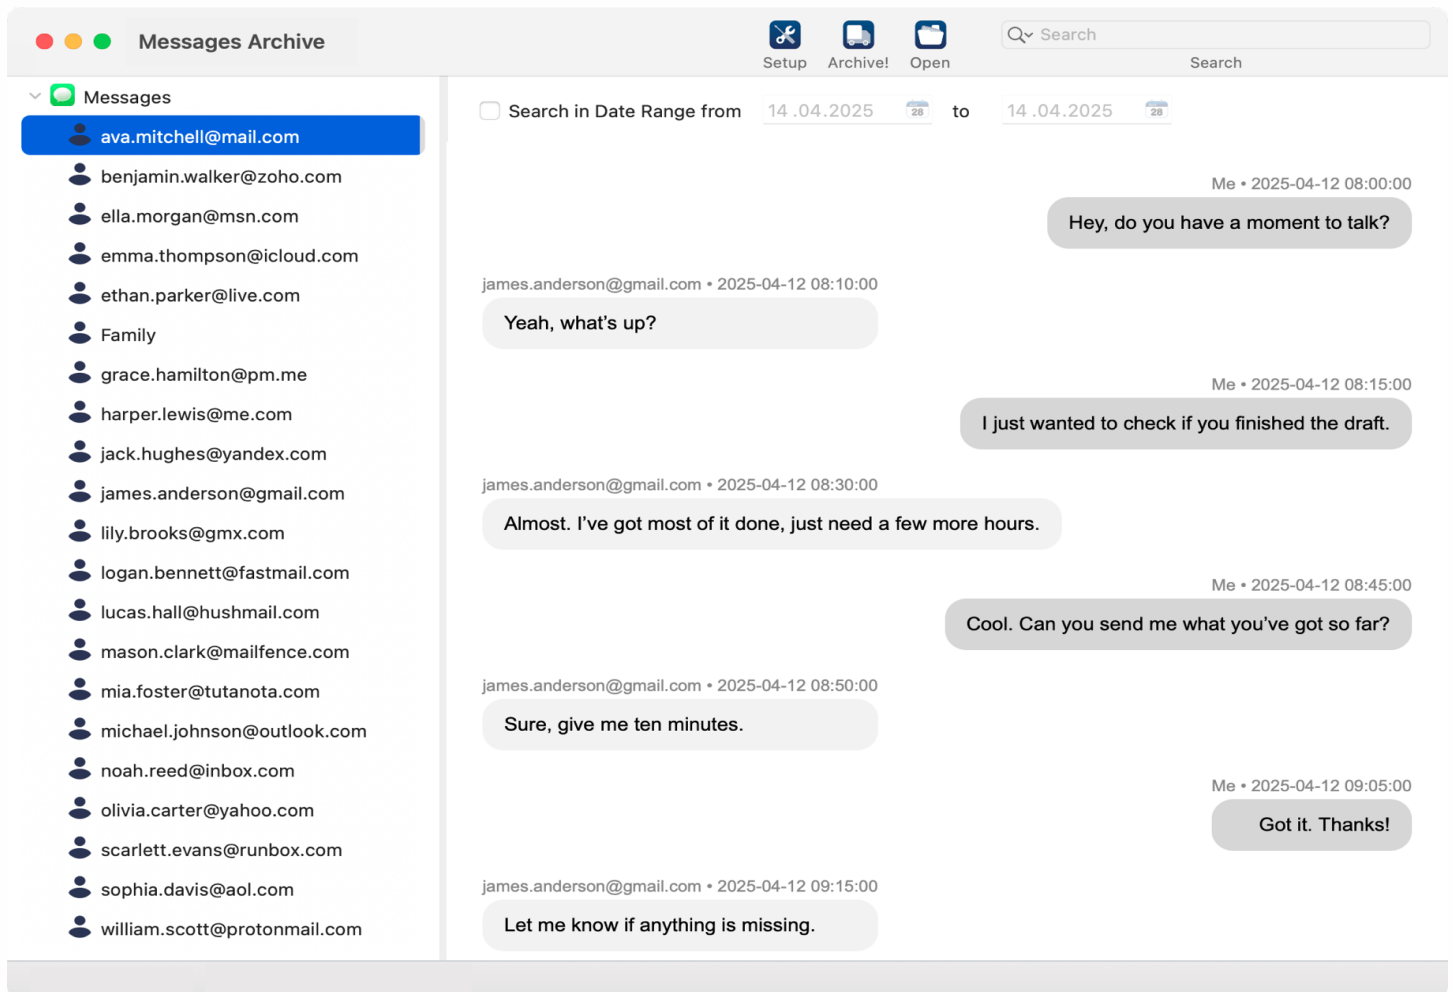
Messages Archive

Setup Archive! Open

Search

Search

Messages
ava.mitchell@mail.com
benjamin.walker@zoho.com
ella.morgan@msn.com
emma.thompson@icloud.com
ethan.parker@live.com
Family
grace.hamilton@pm.me
harper.lewis@me.com
jack.hughes@yandex.com
james.anderson@gmail.com
lily.brooks@gmx.com
logan.bennett@fastmail.com
lucas.hall@hushmail.com
mason.clark@mailfence.com
mia.foster@tutanota.com
michael.johnson@outlook.com
noah.reed@inbox.com
olivia.carter@yahoo.com
scarlett.evans@runbox.com
sophia.davis@aol.com
william.scott@protonmail.com

Search in Date Range from 14.04.2025 28 to 14.04.2025 28

Me • 2025-04-12 08:00:00
Hey, do you have a moment to talk?

james.anderson@gmail.com • 2025-04-12 08:10:00
Yeah, what’s up?

Me • 2025-04-12 08:15:00
I just wanted to check if you finished the draft.

james.anderson@gmail.com • 2025-04-12 08:30:00
Almost. I’ve got most of it done, just need a few more hours.

Me • 2025-04-12 08:45:00
Cool. Can you send me what you’ve got so far?

james.anderson@gmail.com • 2025-04-12 08:50:00
Sure, give me ten minutes.

Me • 2025-04-12 09:05:00
Got it. Thanks!

james.anderson@gmail.com • 2025-04-12 09:15:00
Let me know if anything is missing.